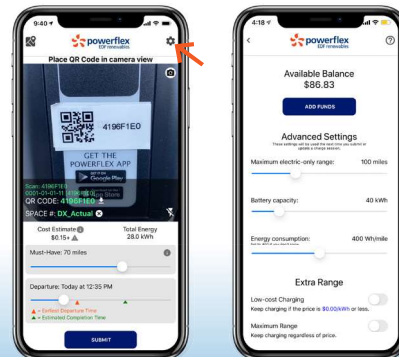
9:40

powerflex
EDF renewables

Place QR Code in camera view

4196F1E0

GET THE POWERFLEX APP

GET IT ON Google Play

App Store

Scan: 4196F1E0
0001-01-01 11 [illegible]
QR CODE: 4196F1E0
SPACE #: DX_Actual

Cost Estimate
$0.15+

Total Energy
28.0 kWh

Must-Have: 70 miles

Departure: Today at 12:35 PM

▲ = Earliest Departure Time
▲ = Estimated Completion Time

SUBMIT

4:18

powerflex
EDF renewables

Available Balance
$86.83

ADD FUNDS

Advanced Settings
These settings will be used the next time you submit or update a charge session.

Maximum electric-only range: 100 miles

Battery capacity: 40 kWh

Energy consumption: 400 Wh/mile

Extra Range

Low-cost Charging
Keep charging if the price is $0.00/kWh or less.

Maximum Range
Keep charging regardless of price.